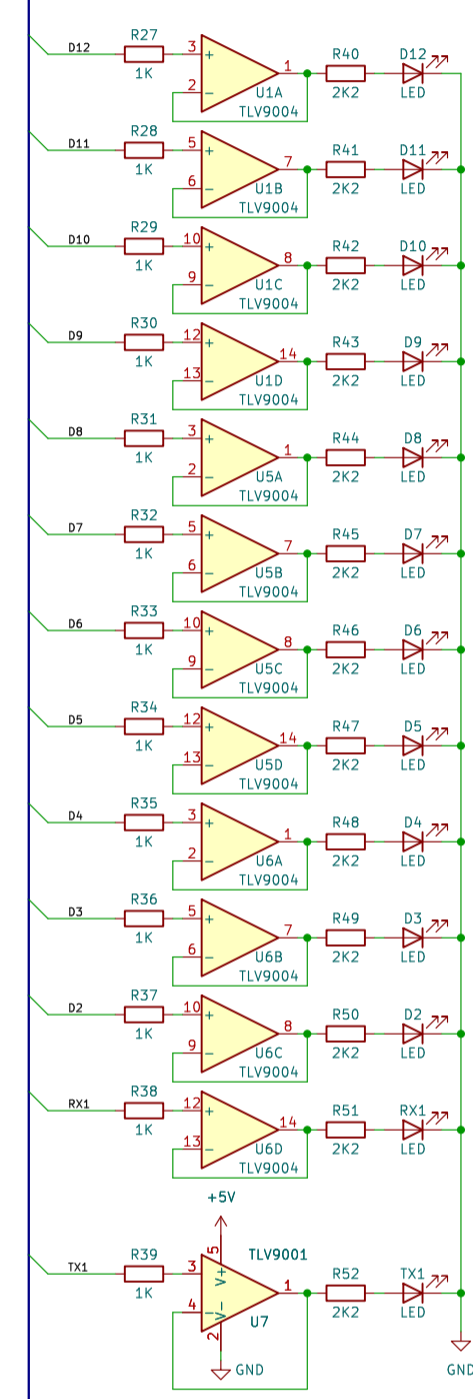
D12
R27
1K
3
2
+
−
1
U1A
TLV9004
R40
2K2
D12
LED

D11
R28
1K
5
6
+
−
7
U1B
TLV9004
R41
2K2
D11
LED

D10
R29
1K
10
9
+
−
8
U1C
TLV9004
R42
2K2
D10
LED

D9
R30
1K
12
13
+
−
14
U1D
TLV9004
R43
2K2
D9
LED

D8
R31
1K
3
2
+
−
1
U5A
TLV9004
R44
2K2
D8
LED

D7
R32
1K
5
6
+
−
7
U5B
TLV9004
R45
2K2
D7
LED

D6
R33
1K
10
9
+
−
8
U5C
TLV9004
R46
2K2
D6
LED

D5
R34
1K
12
13
+
−
14
U5D
TLV9004
R47
2K2
D5
LED

D4
R35
1K
3
2
+
−
1
U6A
TLV9004
R48
2K2
D4
LED

D3
R36
1K
5
6
+
−
7
U6B
TLV9004
R49
2K2
D3
LED

D2
R37
1K
10
9
+
−
8
U6C
TLV9004
R50
2K2
D2
LED

RX1
R38
1K
12
13
+
−
14
U6D
TLV9004
R51
2K2
RX1
LED

+5V
TX1
R39
1K
3
4
5
2
V+
V−
+
−
TLV9001
1
U7
R52
2K2
TX1
LED
GND
GND